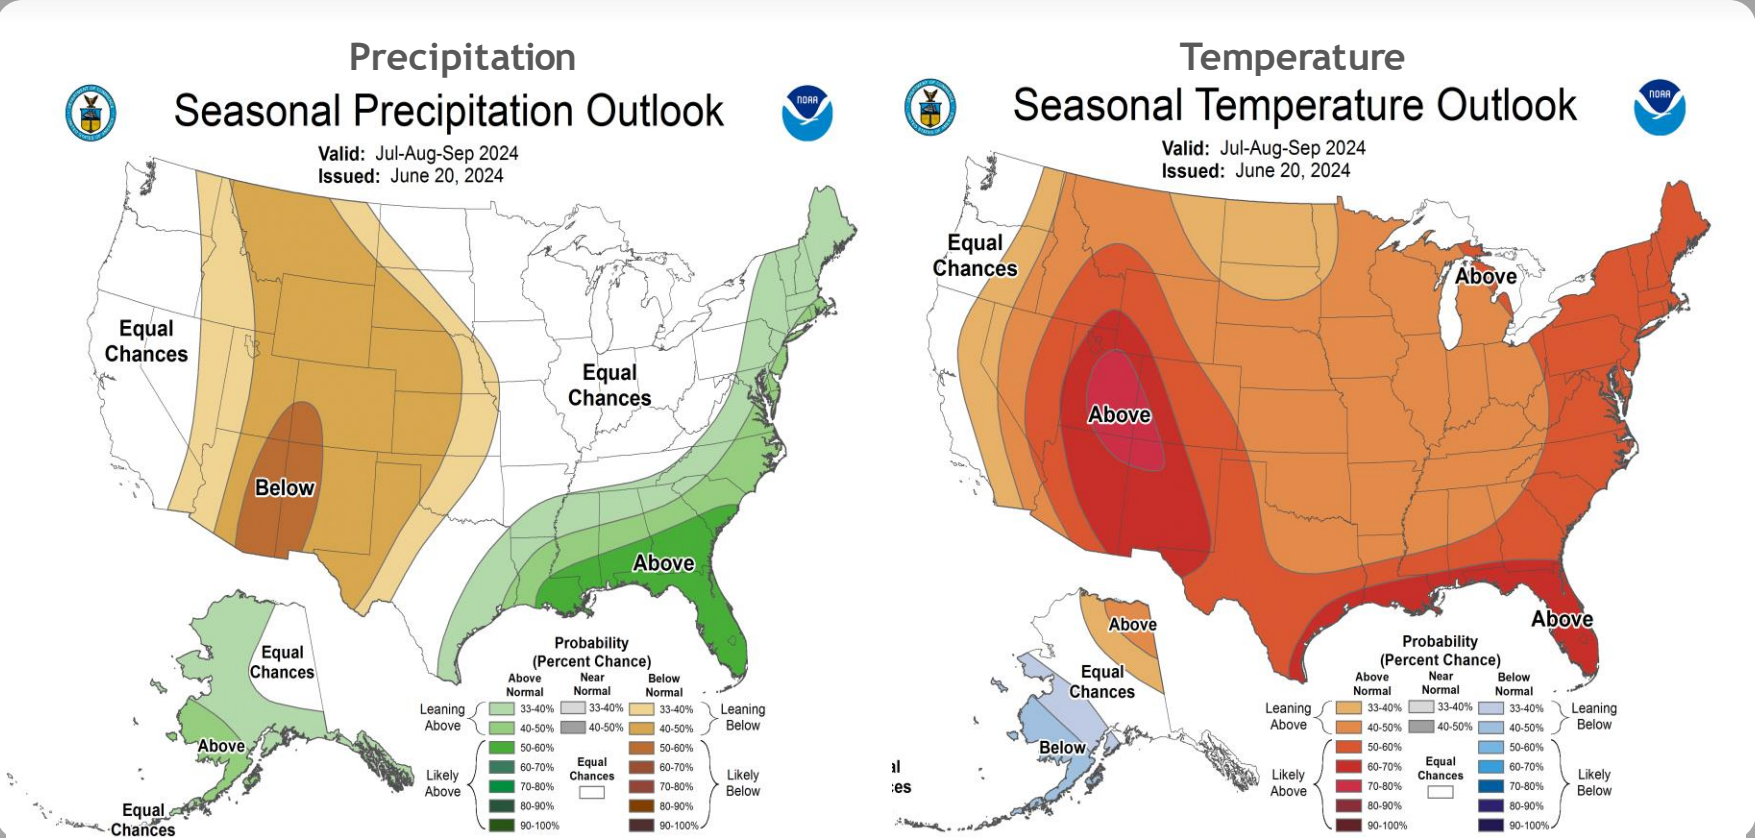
Precipitation

Seasonal Precipitation Outlook

NOAA

Valid: Jul-Aug-Sep 2024
Issued: June 20, 2024

Equal Chances

Below

Equal Chances

Above

Equal Chances

Above

Equal Chances

Probability (Percent Chance)

| | Above Normal | Near Normal | Below Normal | |
|---|---|---|---|---|
| Leaning Above | 33-40% | 33-40% | 33-40% | Leaning Below |
| | 40-50% | 40-50% | 40-50% | |
| Likely Above | 50-60% | Equal Chances | 50-60% | Likely Below |
| | 60-70% | | 60-70% | |
| | 70-80% | | 70-80% | |
| | 80-90% | | 80-90% | |
| | 90-100% | | 90-100% | |

Temperature

Seasonal Temperature Outlook

NOAA

Valid: Jul-Aug-Sep 2024
Issued: June 20, 2024

Equal Chances

Above

Above

Above

Above

Equal Chances

Below

al
es

Probability (Percent Chance)

| | Above Normal | Near Normal | Below Normal | |
|---|---|---|---|---|
| Leaning Above | 33-40% | 33-40% | 33-40% | Leaning Below |
| | 40-50% | 40-50% | 40-50% | |
| Likely Above | 50-60% | Equal Chances | 50-60% | Likely Below |
| | 60-70% | | 60-70% | |
| | 70-80% | | 70-80% | |
| | 80-90% | | 80-90% | |
| | 90-100% | | 90-100% | |